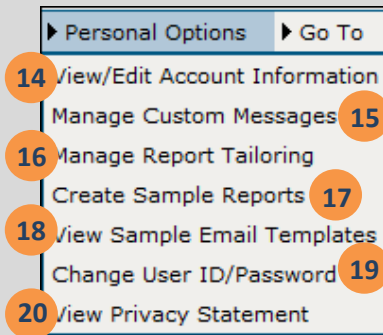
▸ Personal Options ▸ Go To

14 View/Edit Account Information
Manage Custom Messages 15
16 Manage Report Tailoring
Create Sample Reports 17
18 View Sample Email Templates
Change User ID/Password 19
20 View Privacy Statement